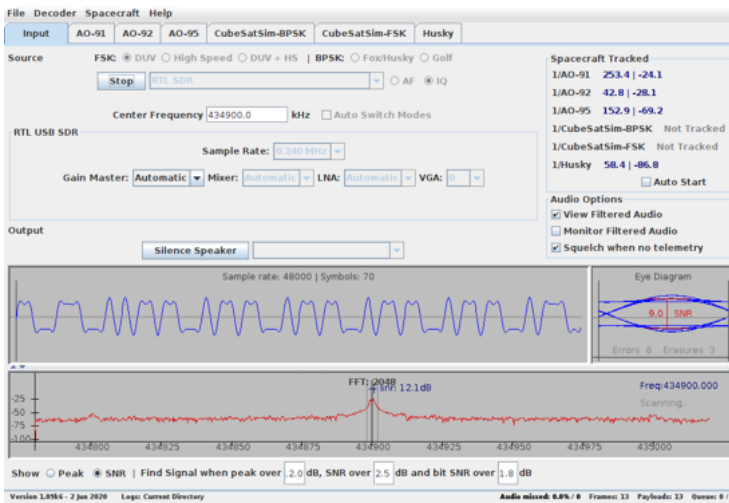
File Decoder Spacecraft Help

Input | AO-91 | AO-92 | AO-95 | CubeSatSim-BPSK | CubeSatSim-FSK | Husky

Source

FSK: DUV High Speed DUV + HS | BPSK: Fox/Husky Golf

Stop | RTL SDR | AF IQ

Center Frequency 434900.0 kHz Auto Switch Modes

RTL USB SDR

Sample Rate: 0.240 MHz

Gain Master: Automatic Mixer: Automatic LNA: Automatic VGA: 0

Output

Silence Speaker

Spacecraft Tracked

1/AO-91 253.4 | -24.1

1/AO-92 42.8 | -28.1

1/AO-95 152.9 | -69.2

1/CubeSatSim-BPSK Not Tracked

1/CubeSatSim-FSK Not Tracked

1/Husky 58.4 | -86.8

Auto Start

Audio Options

View Filtered Audio

Monitor Filtered Audio

Squelch when no telemetry

Sample rate: 48000 | Symbols: 70

Eye Diagram

9.0 SNR

Errors 6 Erasures 3

FFT: 204B

SNR: 12.1dB

Freq:434900.000

Scanning...

-25

-50

-75

-100

434800 434825 434850 434875 434900 434925 434950 434975 435000

Show Peak SNR | Find Signal when peak over 2.0 dB, SNR over 2.5 dB and bit SNR over 1.8 dB

Version 1.09k6 - 2 Jun 2020 Logs: Current Directory

Audio missed: 0.0% / 0 Frames: 13 Payloads: 13 Queue: 0 /